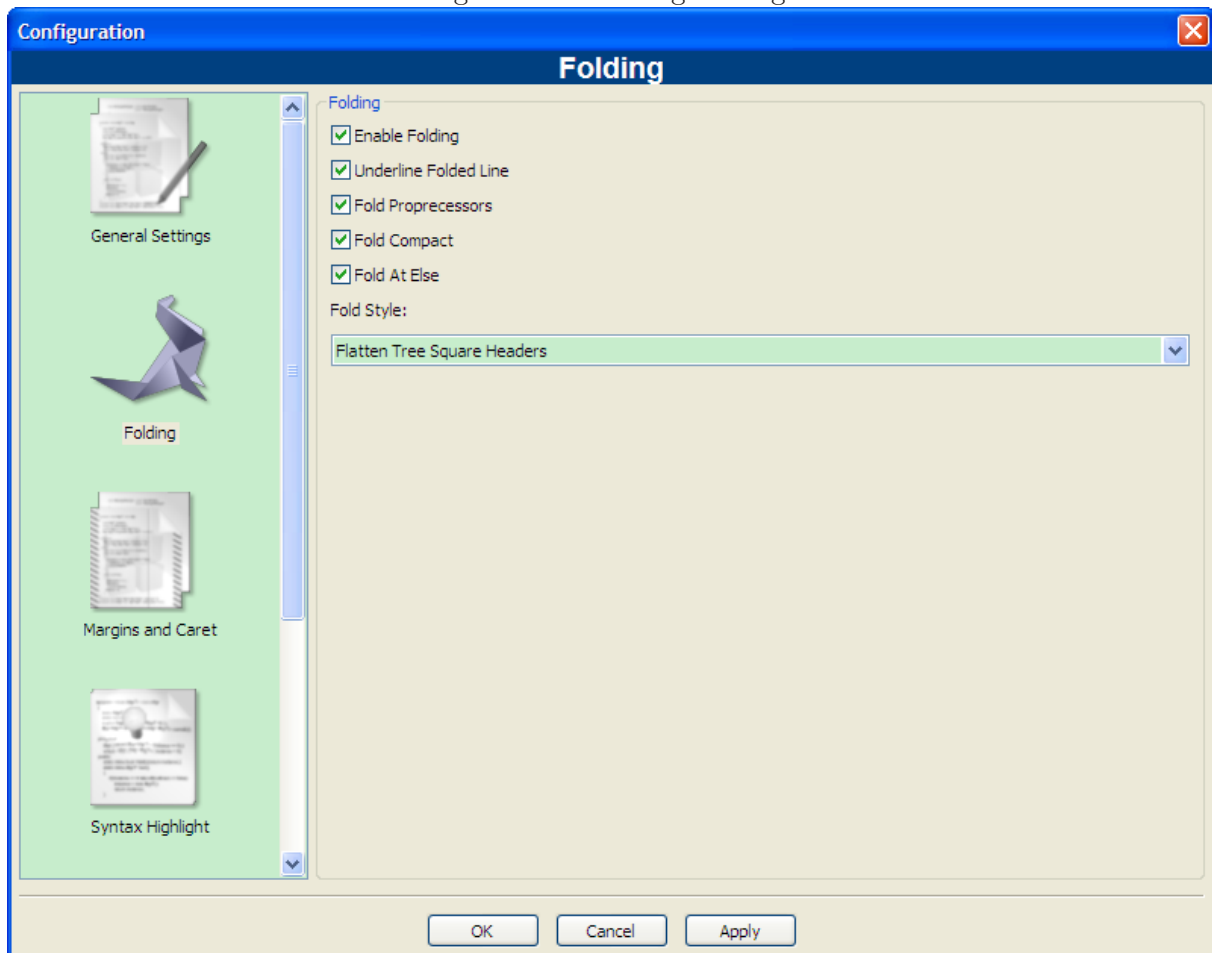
Configuration

Folding

General Settings

Folding

Margins and Caret

Syntax Highlight

Folding

Enable Folding

Underline Folded Line

Fold Proprecessors

Fold Compact

Fold At Else

Fold Style:

Flatten Tree Square Headers

OK Cancel Apply